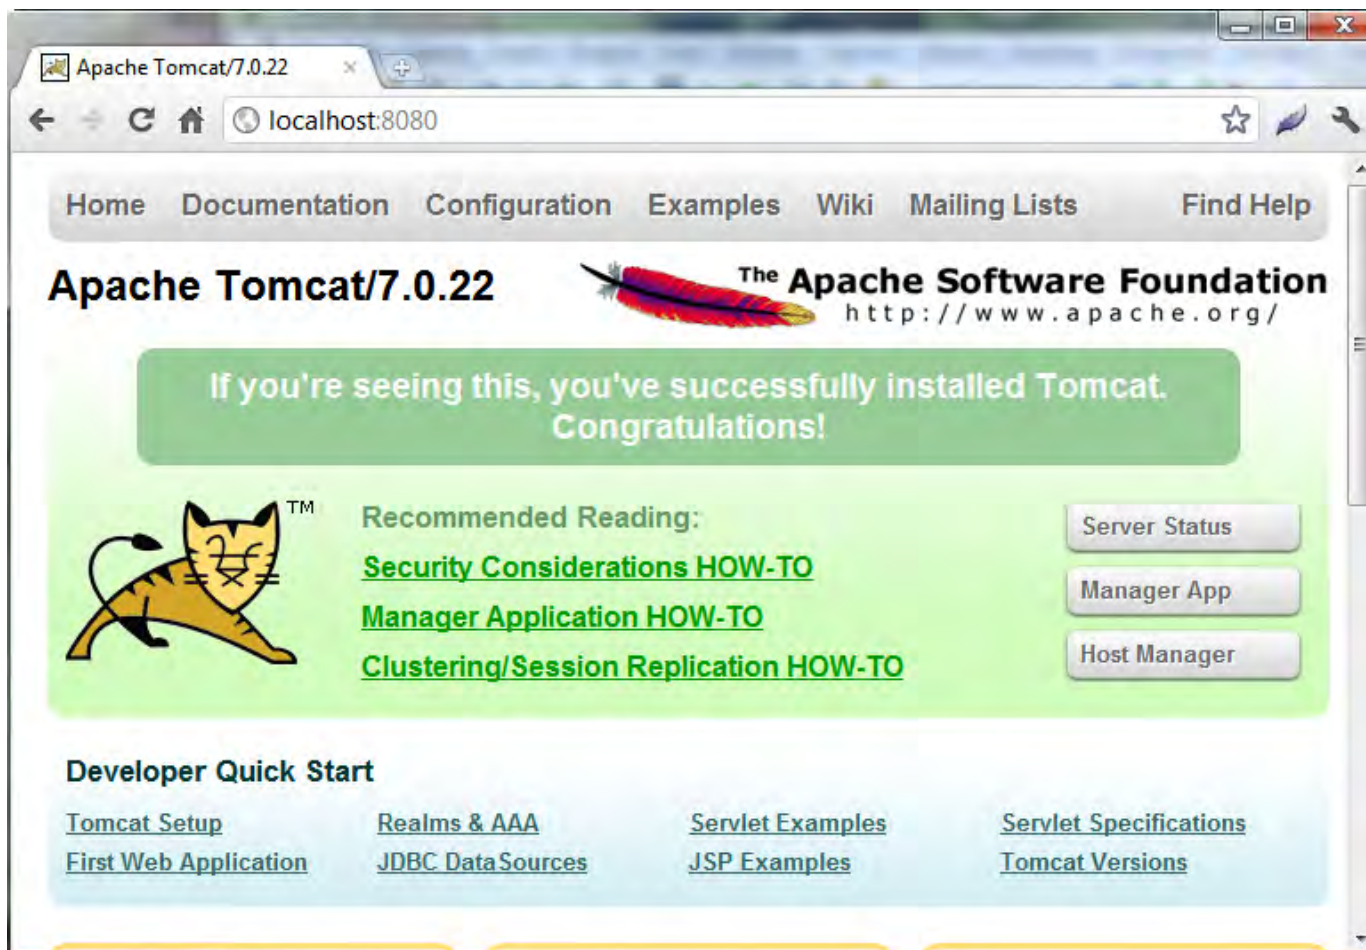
Apache Tomcat/7.0.22

localhost:8080

Home Documentation Configuration Examples Wiki Mailing Lists Find Help

Apache Tomcat/7.0.22

The Apache Software Foundation
http://www.apache.org/

If you're seeing this, you've successfully installed Tomcat. Congratulations!

TM

Recommended Reading:

Security Considerations HOW-TO

Manager Application HOW-TO

Clustering/Session Replication HOW-TO

Server Status

Manager App

Host Manager

Developer Quick Start

| Tomcat Setup | Realms & AAA | Servlet Examples | Servlet Specifications |
|---|---|---|---|
| First Web Application | JDBC DataSources | JSP Examples | Tomcat Versions |